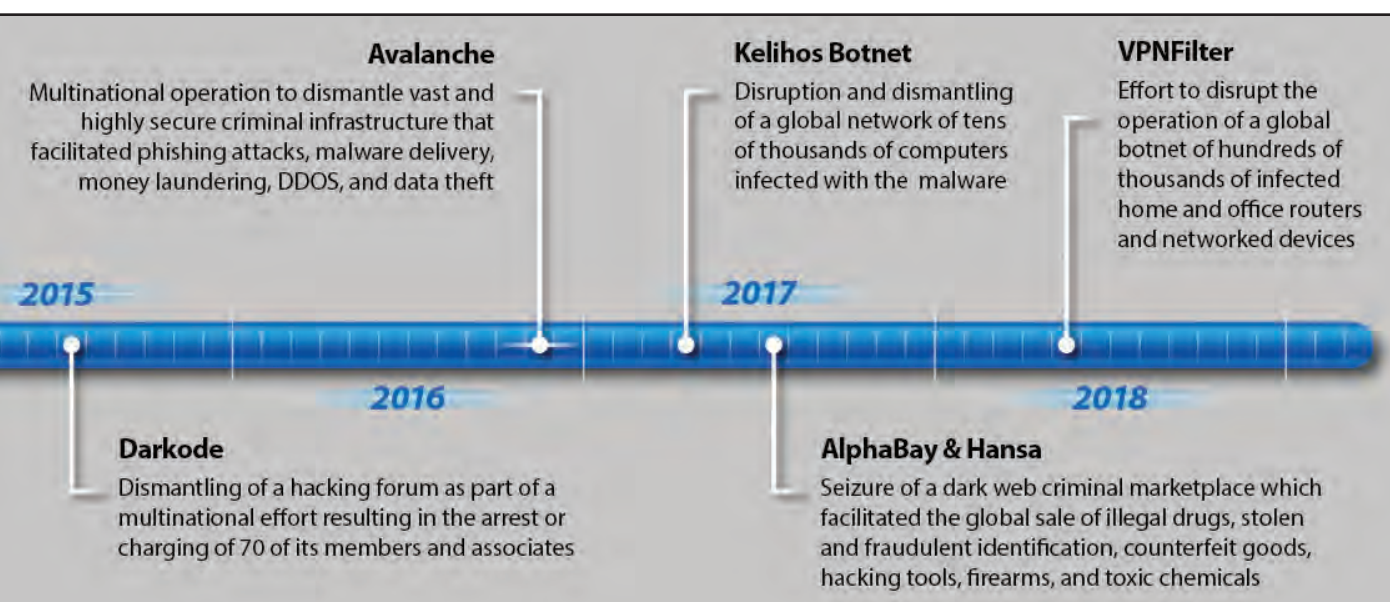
Avalanche
Multinational operation to dismantle vast and highly secure criminal infrastructure that facilitated phishing attacks, malware delivery, money laundering, DDOS, and data theft

Kelihos Botnet
Disruption and dismantling of a global network of tens of thousands of computers infected with the malware

VPNFilter
Effort to disrupt the operation of a global botnet of hundreds of thousands of infected home and office routers and networked devices

2015

2017

2016

2018

Darkode
Dismantling of a hacking forum as part of a multinational effort resulting in the arrest or charging of 70 of its members and associates

AlphaBay & Hansa
Seizure of a dark web criminal marketplace which facilitated the global sale of illegal drugs, stolen and fraudulent identification, counterfeit goods, hacking tools, firearms, and toxic chemicals